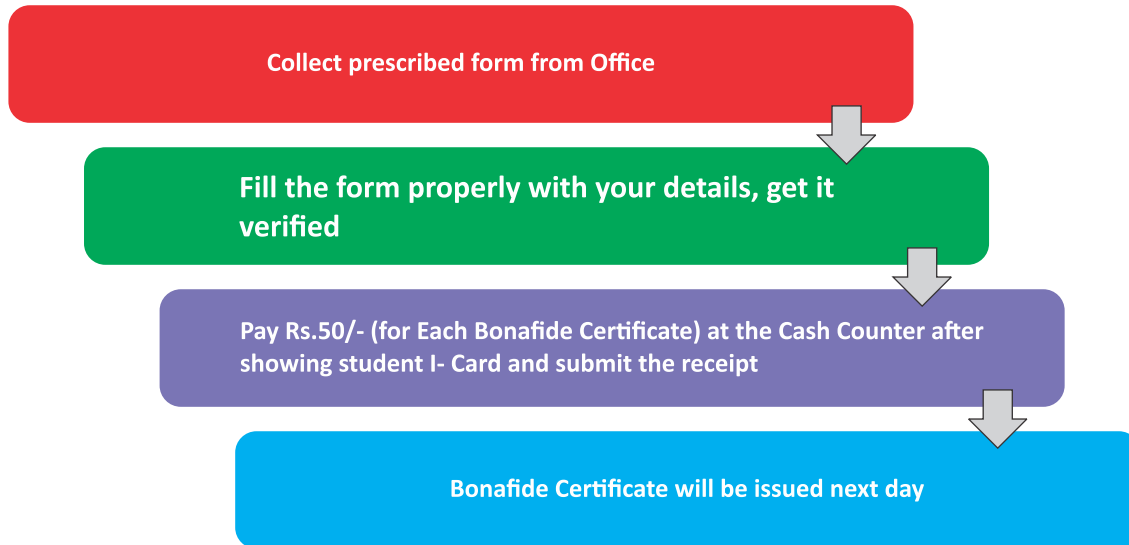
Collect prescribed form from Office

Fill the form properly with your details, get it verified

Pay Rs.50/- (for Each Bonafide Certificate) at the Cash Counter after showing student I- Card and submit the receipt

Bonafide Certificate will be issued next day